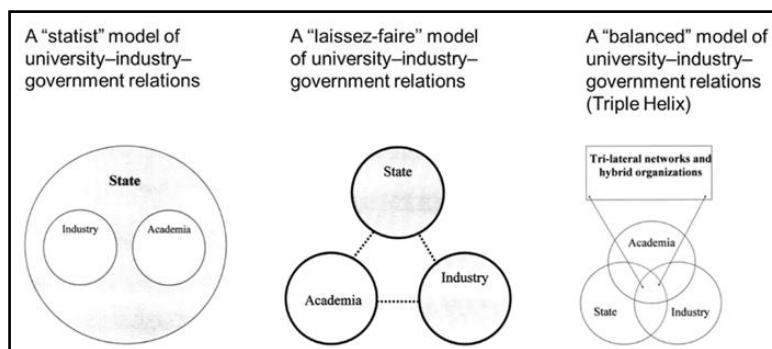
A "statist" model of university–industry–government relations

State

Industry

Academia

A "laissez-faire" model of university–industry–government relations

State

Academia

Industry

A "balanced" model of university–industry–government relations (Triple Helix)

Tri-lateral networks and hybrid organizations

Academia

State

Industry